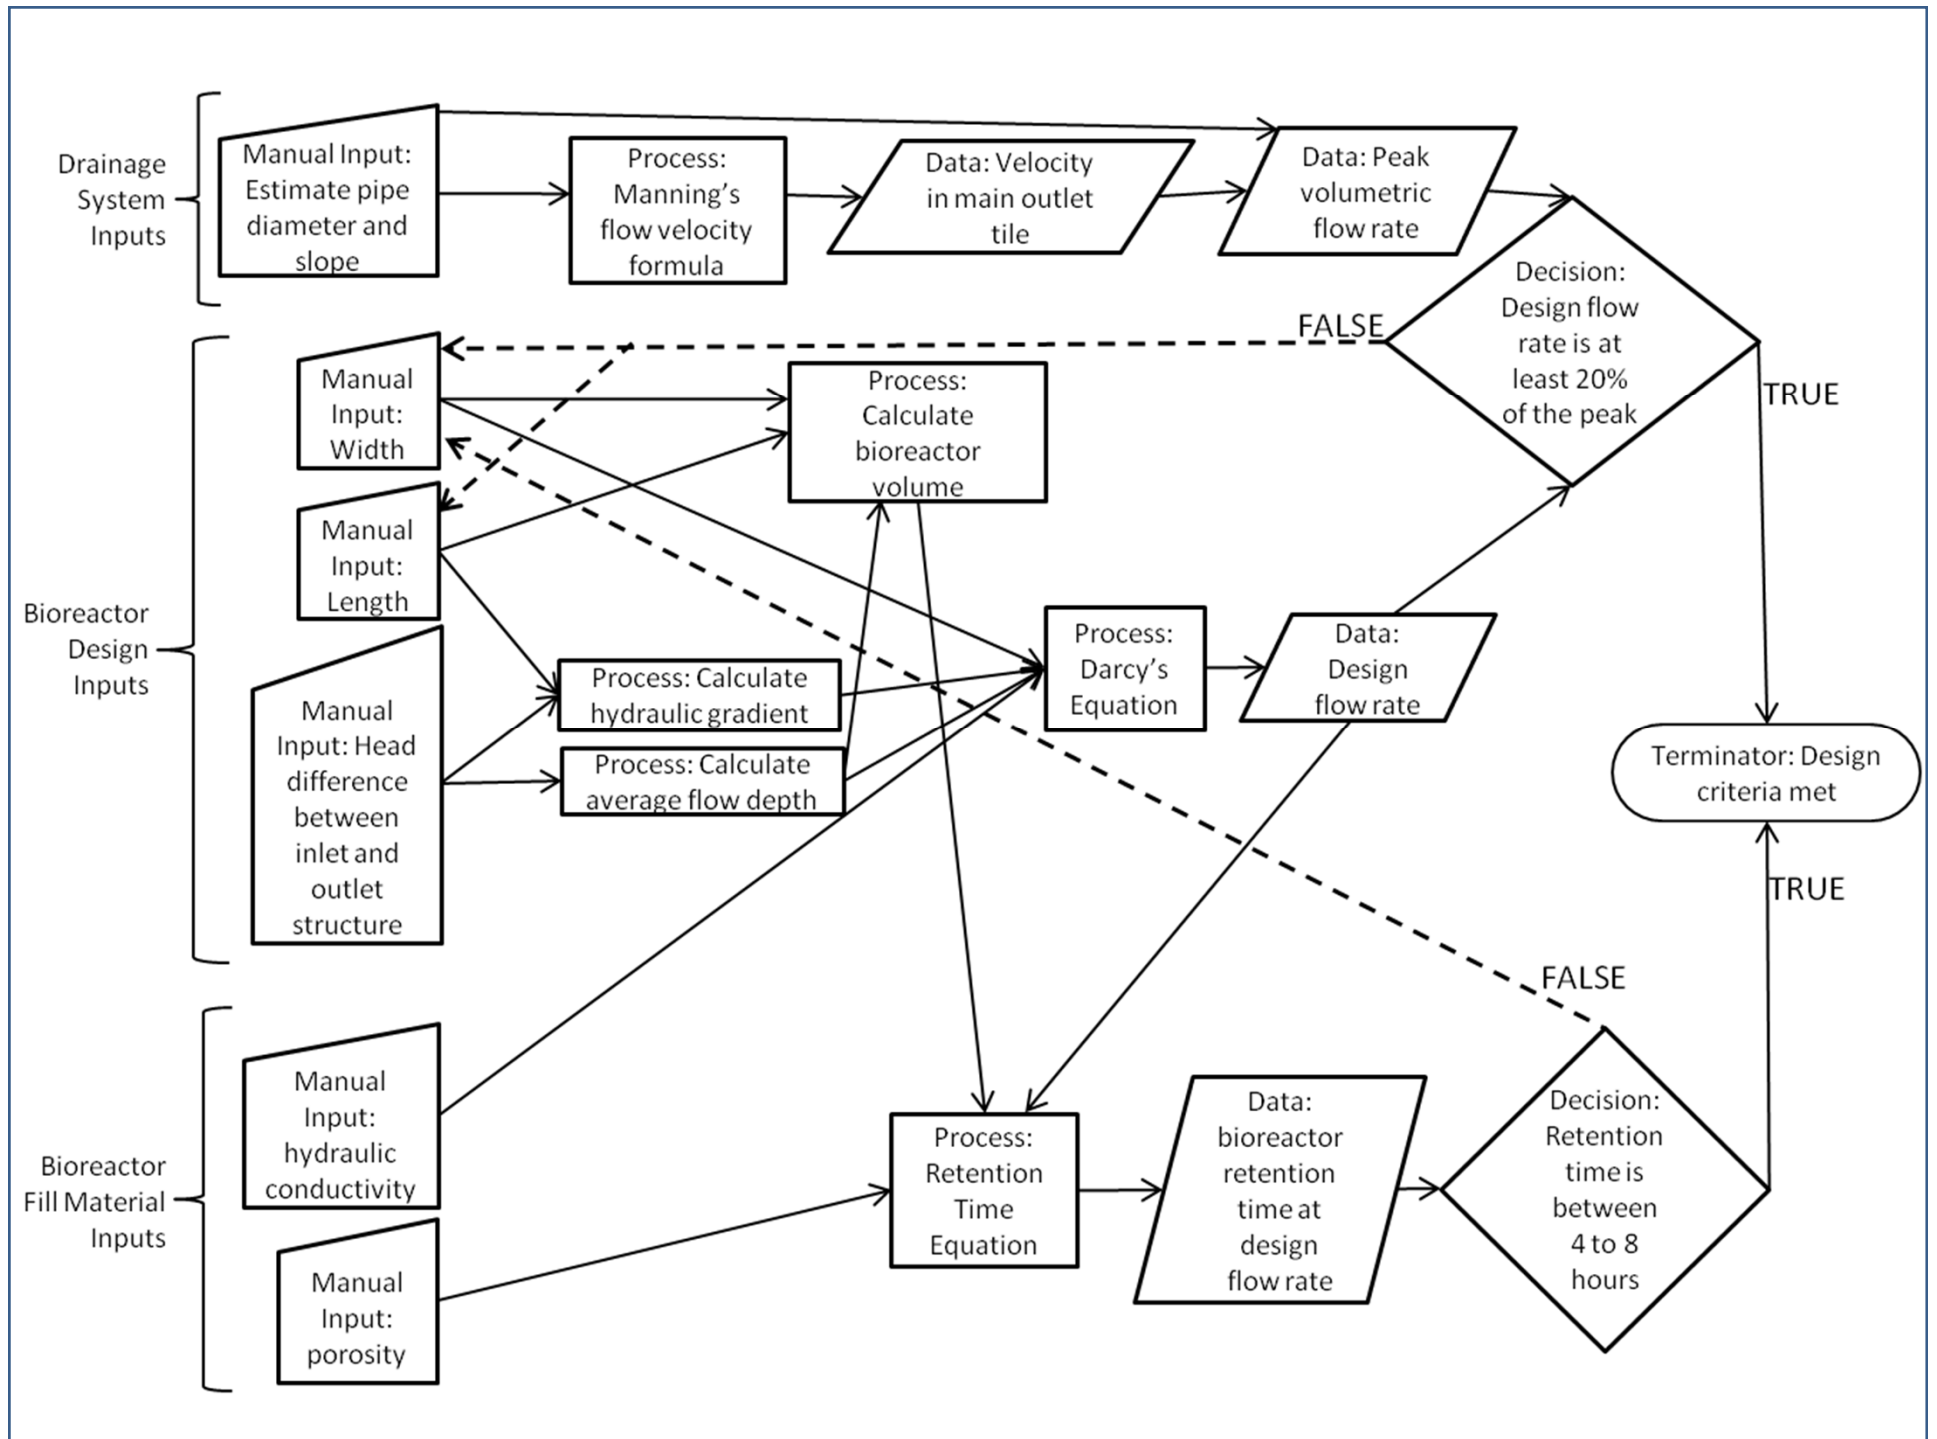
Drainage System Inputs

Manual Input: Estimate pipe diameter and slope

Process: Manning's flow velocity formula

Data: Velocity in main outlet tile

Data: Peak volumetric flow rate

Decision: Design flow rate is at least 20% of the peak

FALSE

TRUE

Bioreactor Design Inputs

Manual Input: Width

Manual Input: Length

Manual Input: Head difference between inlet and outlet structure

Process: Calculate bioreactor volume

Process: Calculate hydraulic gradient

Process: Calculate average flow depth

Process: Darcy's Equation

Data: Design flow rate

Terminator: Design criteria met

TRUE

FALSE

Bioreactor Fill Material Inputs

Manual Input: hydraulic conductivity

Manual Input: porosity

Process: Retention Time Equation

Data: bioreactor retention time at design flow rate

Decision: Retention time is between 4 to 8 hours